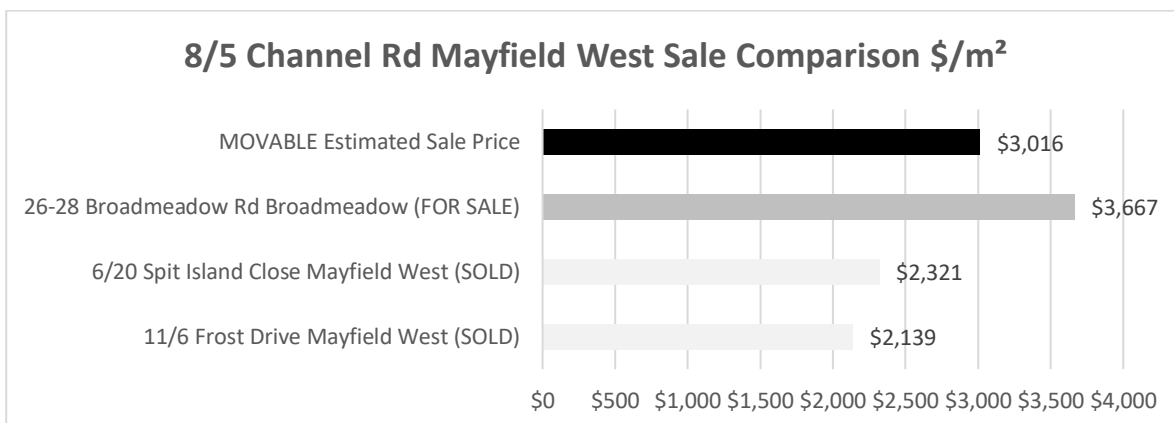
8/5 Channel Rd Mayfield West Sale Comparison \$/m²

MOVABLE Estimated Sale Price \$3,016

26-28 Broadmeadow Rd Broadmeadow (FOR SALE) \$3,667

6/20 Spit Island Close Mayfield West (SOLD) \$2,321

11/6 Frost Drive Mayfield West (SOLD) \$2,139

\$0 \$500 \$1,000 \$1,500 \$2,000 \$2,500 \$3,000 \$3,500 \$4,000